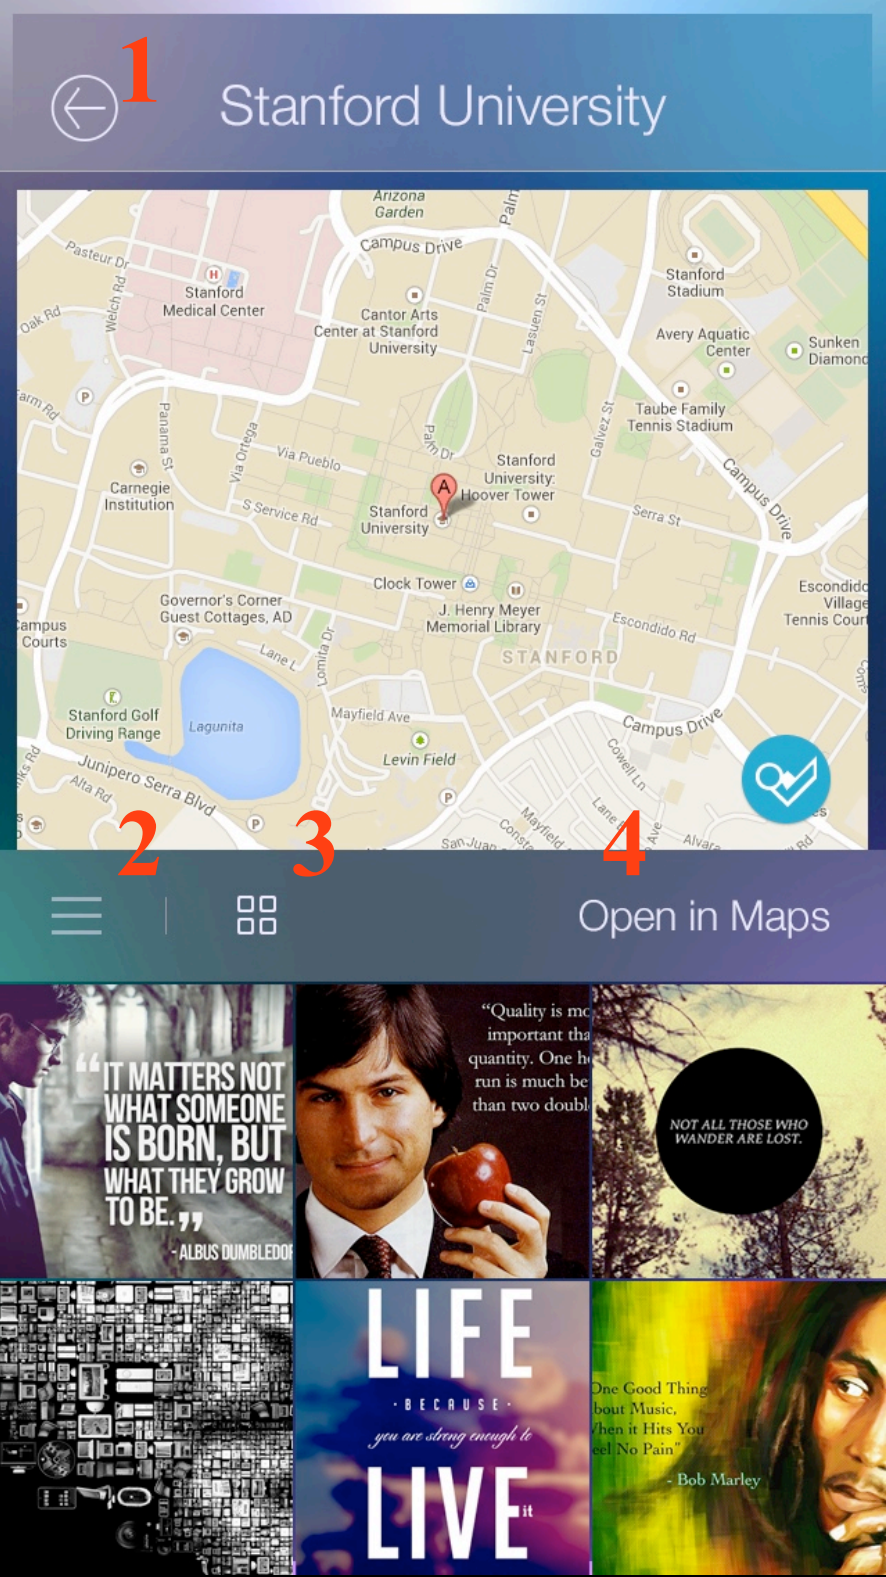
1

Stanford University

Arizona Garden
Palm
Pasteur Dr
Campus Drive
Stanford Medical Center
Welch Rd
Oak Rd
Cantor Arts Center at Stanford University
Palm Dr
Lasuen St
Stanford Stadium
Avery Aquatic Center
Sunken Diamond
Farm Rd
Panama St
Via Ortega
Via Pueblo
Palm Dr
Galvez St
Taube Family Tennis Stadium
Carnegie Institution
S Service Rd
Stanford University
Stanford University Hoover Tower
Serra St
Campus Drive
Clock Tower
Escondido Village Tennis Court
Governor's Corner Guest Cottages, AD
J. Henry Meyer Memorial Library
Escondido Rd
Campus Courts
Lane L
Lomita Dr
STANFORD
Stanford Golf Driving Range
Lagunita
Mayfield Ave
Campus Drive
Levin Field
Cowell Ln
Junipero Serra Blvd
Alta Rd
Mayfield
Lane
Ave
Alvara
San Juan
Conste

2 3 4

Open in Maps

"IT MATTERS NOT WHAT SOMEONE IS BORN, BUT WHAT THEY GROW TO BE."
- ALBUS DUMBLEDOR

"Quality is mo important tha quantity. One h run is much be than two doubl

NOT ALL THOSE WHO WANDER ARE LOST.

LIFE
· BECAUSE ·
you are strong enough to
LIVE it

One Good Thing bout Music, hen it Hits You eel No Pain"
- Bob Marley